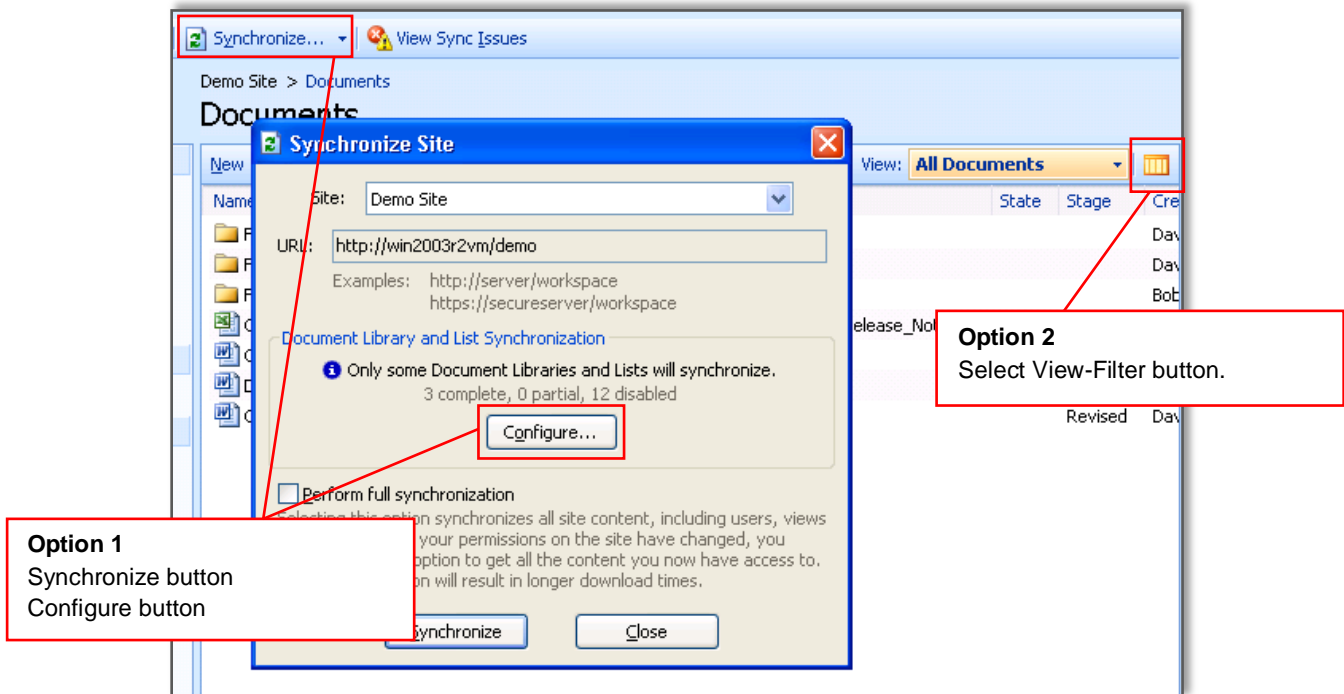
Synchronize... View Sync Issues

Demo Site > Documents

Documents

New

View: All Documents

Name

State Stage Cre

Dav

Dav

Bob

elease_No

Revised Dav

Synchronize Site

Site: Demo Site

URL: http://win2003r2vm/demo

Examples: http://server/workspace
https://secureserver/workspace

Document Library and List Synchronization

Only some Document Libraries and Lists will synchronize.
3 complete, 0 partial, 12 disabled

Configure...

Perform full synchronization

Selecting this option synchronizes all site content, including users, views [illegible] your permissions on the site have changed, you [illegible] option to get all the content you now have access to. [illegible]on will result in longer download times.

Synchronize

Close

Option 2
Select View-Filter button.

Option 1
Synchronize button
Configure button